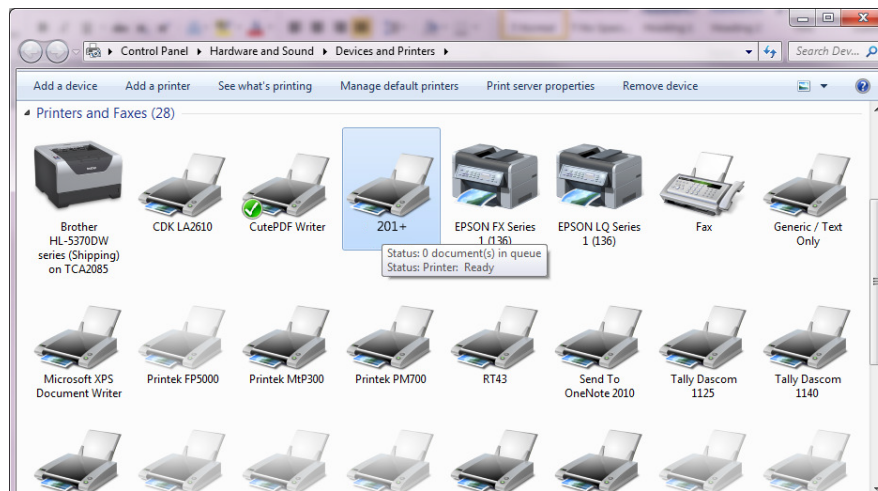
Control Panel ▸ Hardware and Sound ▸ Devices and Printers ▸

Search Dev...

Add a device Add a printer See what's printing Manage default printers Print server properties Remove device

Printers and Faxes (28)

Brother HL-5370DW series (Shipping) on TCA2085

CDK LA2610

CutePDF Writer

201+

Status: 0 document(s) in queue
Status: Printer: Ready

EPSON FX Series 1 (136)

EPSON LQ Series 1 (136)

Fax

Generic / Text Only

Microsoft XPS Document Writer

Printek FP5000

Printek MtP300

Printek PM700

RT43

Send To OneNote 2010

Tally Dascom 1125

Tally Dascom 1140